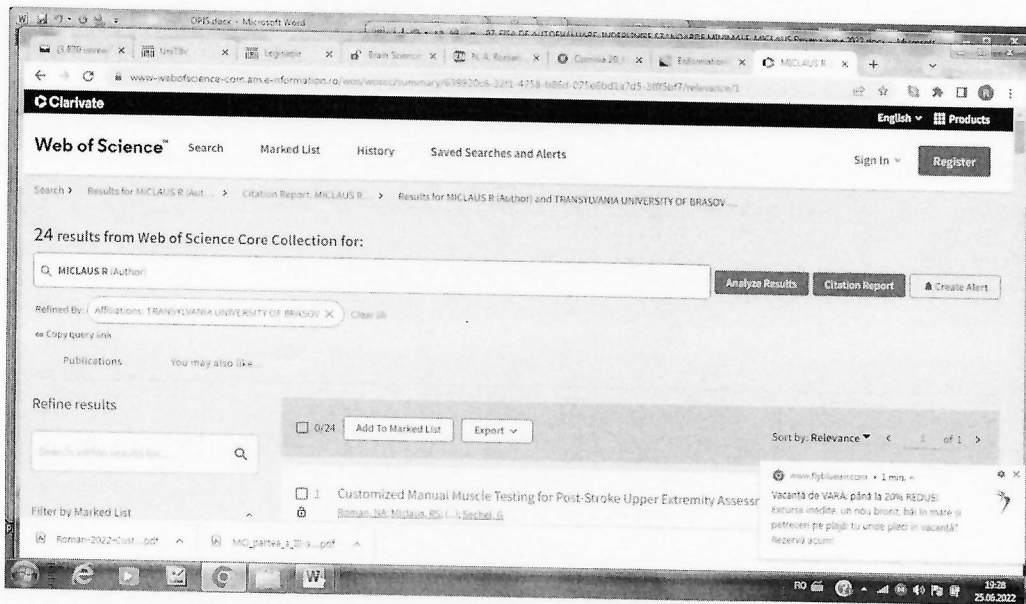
OPIS.docx - Microsoft Word

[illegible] FISA DE AUTOEVALUARE INDEPLINIRE STANDARDE MINIMALE_MICLAUS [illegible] 2022.docx - Microsoft

(3 870 unre... × UniTBv × Legislatie × Brain Science × N. A. Roman × Comisia 20 × Information × MICLAUS R × +

www-webofscience-com.am.e-nformation.ro/wos/woscc/summary/639920c6-32f1-4758-b86d-075e6bd1a7d5-3fff5ef7/relevance/1

Clarivate

English Products

Web of Science™ Search Marked List History Saved Searches and Alerts Sign In Register

Search > Results for MICLAUS R (Aut... > Citation Report: MICLAUS R... > Results for MICLAUS R (Author) and TRANSYLVANIA UNIVERSITY OF BRASOV ...

24 results from Web of Science Core Collection for:

MICLAUS R (Author)

Analyze Results Citation Report Create Alert

Refined By: Affiliations: TRANSYLVANIA UNIVERSITY OF BRASOV × Clear all

Copy query link

Publications You may also like...

Refine results

Search within results for...

0/24 Add To Marked List Export

Sort by: Relevance < 1 of 1 >

1 Customized Manual Muscle Testing for Post-Stroke Upper Extremity Assessr

Roman, NA; Miclaus, RS; (...); Sechel, G

Filter by Marked List

www.flyblueair.com • 1 min.

Vacanță de VARĂ: până la 20% REDUS!

Excursii inedite, un nou bronz, băi în mare și petreceri pe plajă: tu unde pleci în vacanță? Rezervă acum!

Roman-2022-Cust....pdf MO_partea_a_III-a....pdf

RO 19:28 25.06.2022